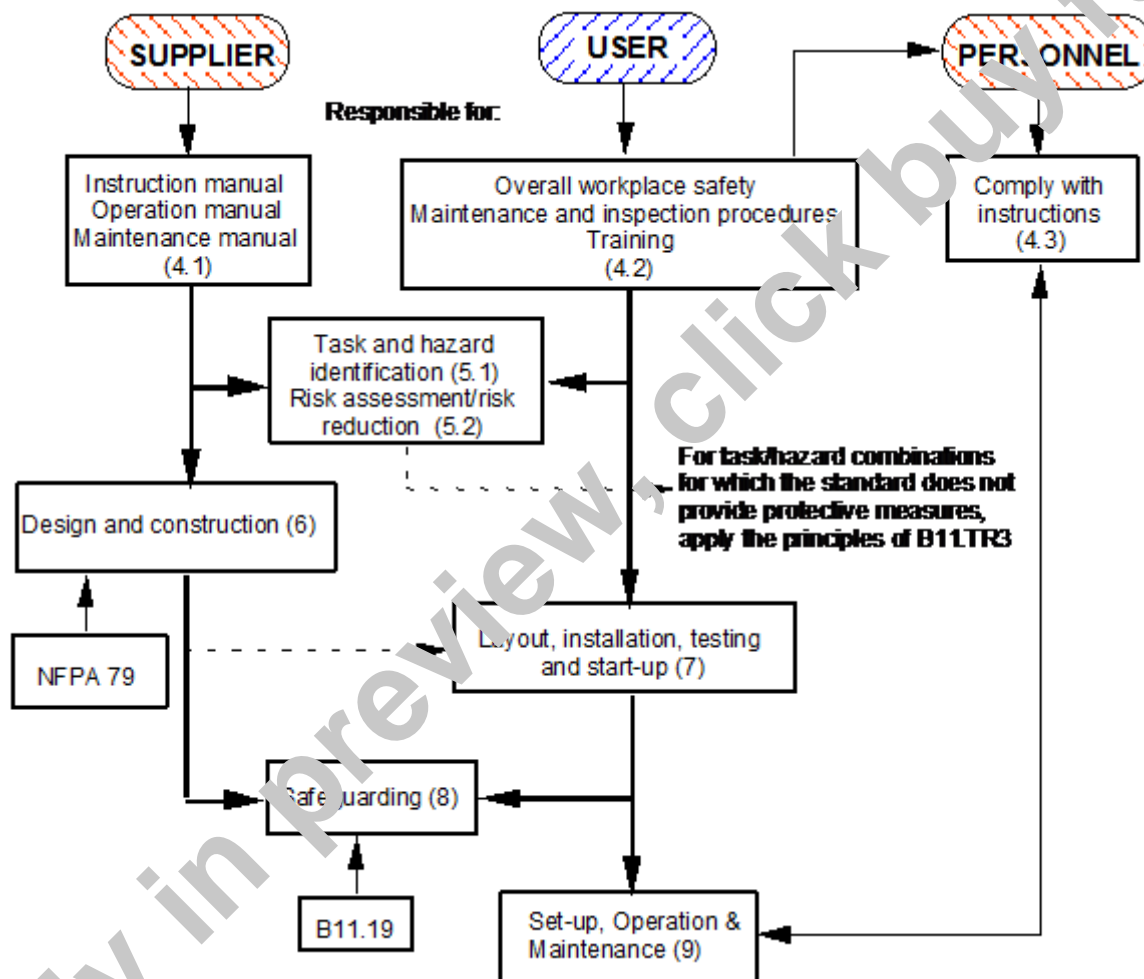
SUPPLIER

USER

PERSONNEL

Responsible for:

Instruction manual
Operation manual
Maintenance manual
(4.1)

Overall workplace safety
Maintenance and inspection procedures
Training
(4.2)

Comply with instructions
(4.3)

Task and hazard identification (5.1)
Risk assessment/risk reduction (5.2)

For task/hazard combinations for which the standard does not provide protective measures, apply the principles of B11.TR3

Design and construction (6)

NFPA 79

Layout, installation, testing and start-up (7)

Safeguarding (8)

B11.19

Set-up, Operation & Maintenance (9)

Only in preview , click buy